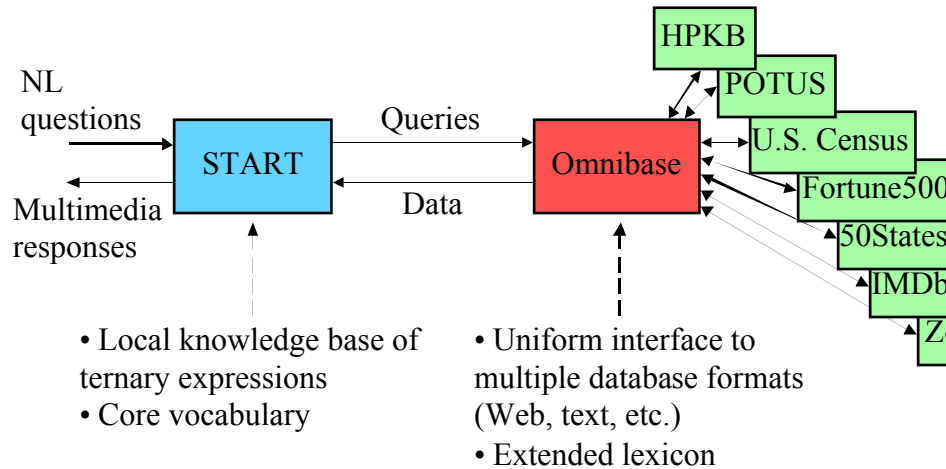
NL questions

Multimedia responses

START

Queries

Data

Omnibase

HPKB

POTUS

U.S. Census

Fortune500

50States

IMDb

Z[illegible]

• Local knowledge base of ternary expressions
• Core vocabulary

• Uniform interface to multiple database formats (Web, text, etc.)
• Extended lexicon